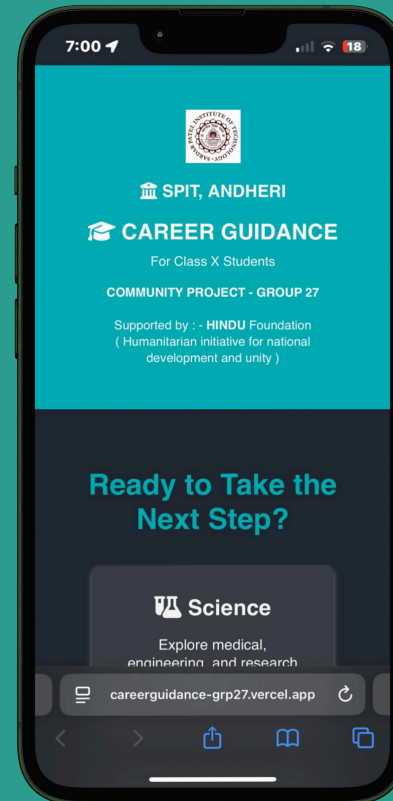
7:00

18

SARDAR PATEL INSTITUTE OF TECHNOLOGY

SPIT, ANDHERI

CAREER GUIDANCE

For Class X Students

COMMUNITY PROJECT - GROUP 27

Supported by : - HINDU Foundation ( Humanitarian initiative for national development and unity )

Ready to Take the Next Step?

Science

Explore medical, engineering, and research

careerguidance-grp27.vercel.app